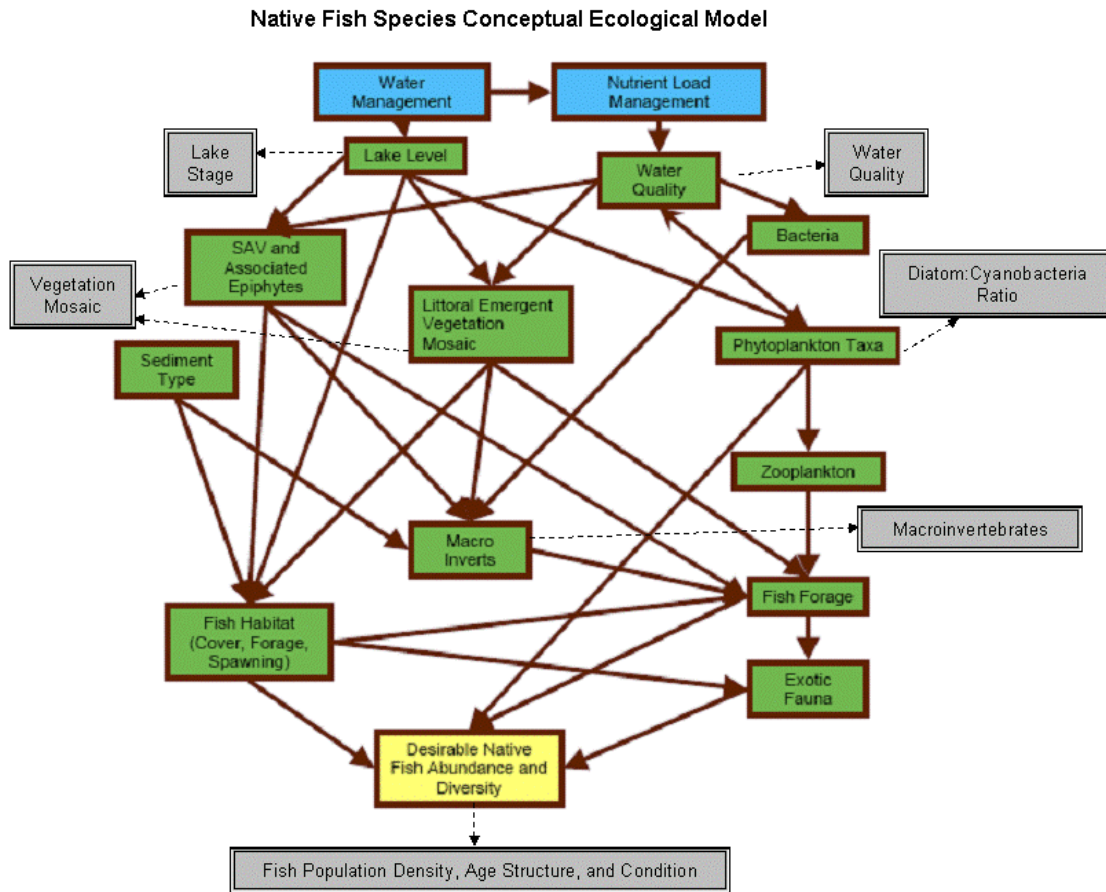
Native Fish Species Conceptual Ecological Model

Water Management

Nutrient Load Management

Lake Stage

Lake Level

Water Quality

Water Quality

Bacteria

SAV and Associated Epiphytes

Vegetation Mosaic

Littoral Emergent Vegetation Mosaic

Diatom:Cyanobacteria Ratio

Phytoplankton Taxa

Sediment Type

Zooplankton

Macro Inverts

Macroinvertebrates

Fish Forage

Fish Habitat (Cover, Forage, Spawning)

Exotic Fauna

Desirable Native Fish Abundance and Diversity

Fish Population Density, Age Structure, and Condition